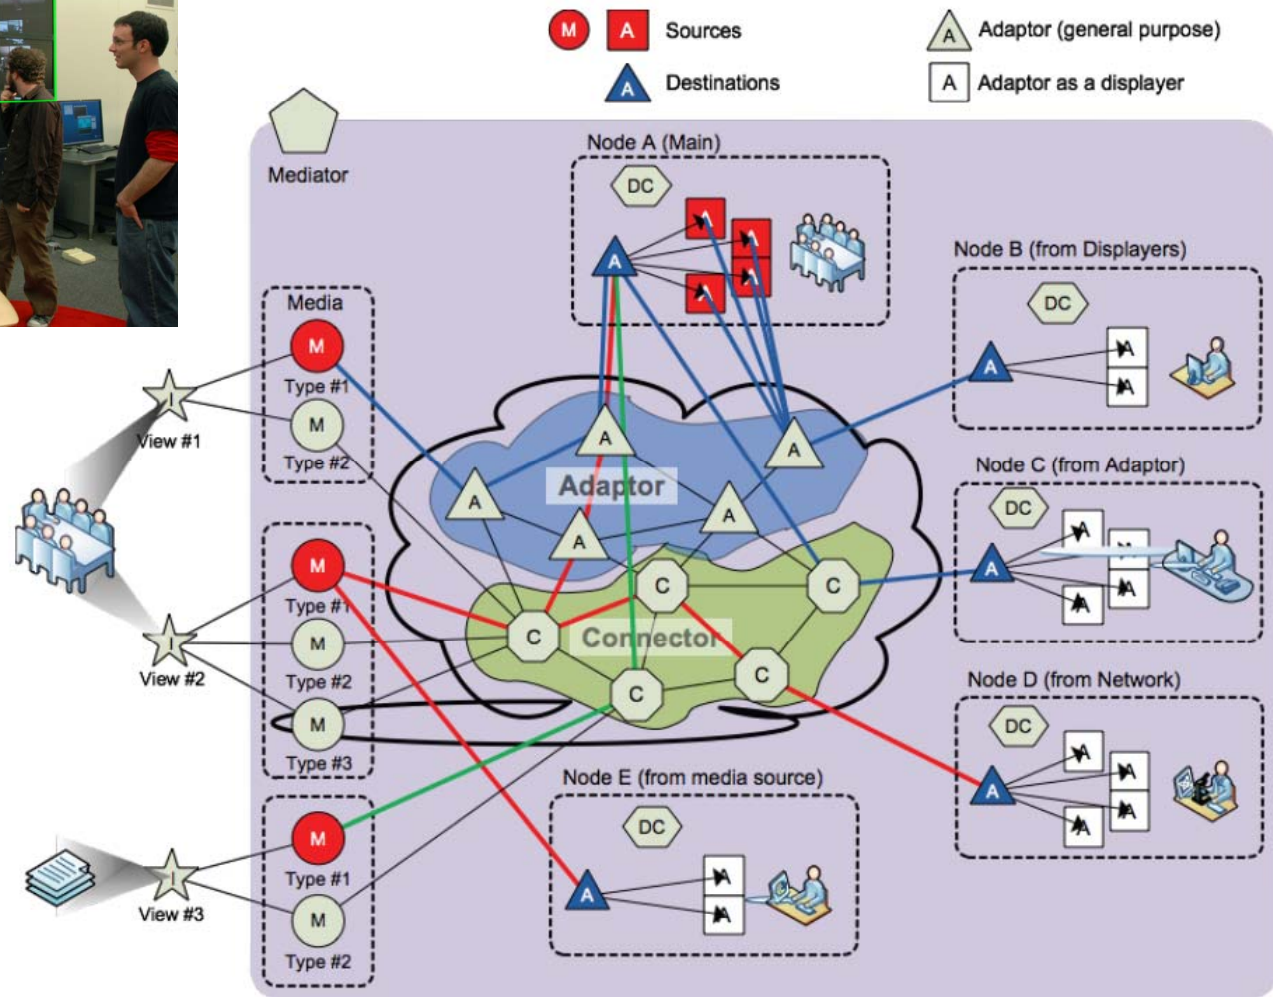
M A Sources
A Destinations
A Adaptor (general purpose)
A Adaptor as a displayer

Mediator

Node A (Main)
DC
A
A A A A

Node B (from Displayers)
DC
A
A
A

Media
M
Type #1
M
Type #2

View #1

Adaptor
A A A A A

Node C (from Adaptor)
DC
A
A A A

M
Type #1
M
Type #2
M
Type #3

View #2

C C C
Connector
C C

Node D (from Network)
DC
A
A A A A

Node E (from media source)
DC
A
A A

M
Type #1
M
Type #2

View #3